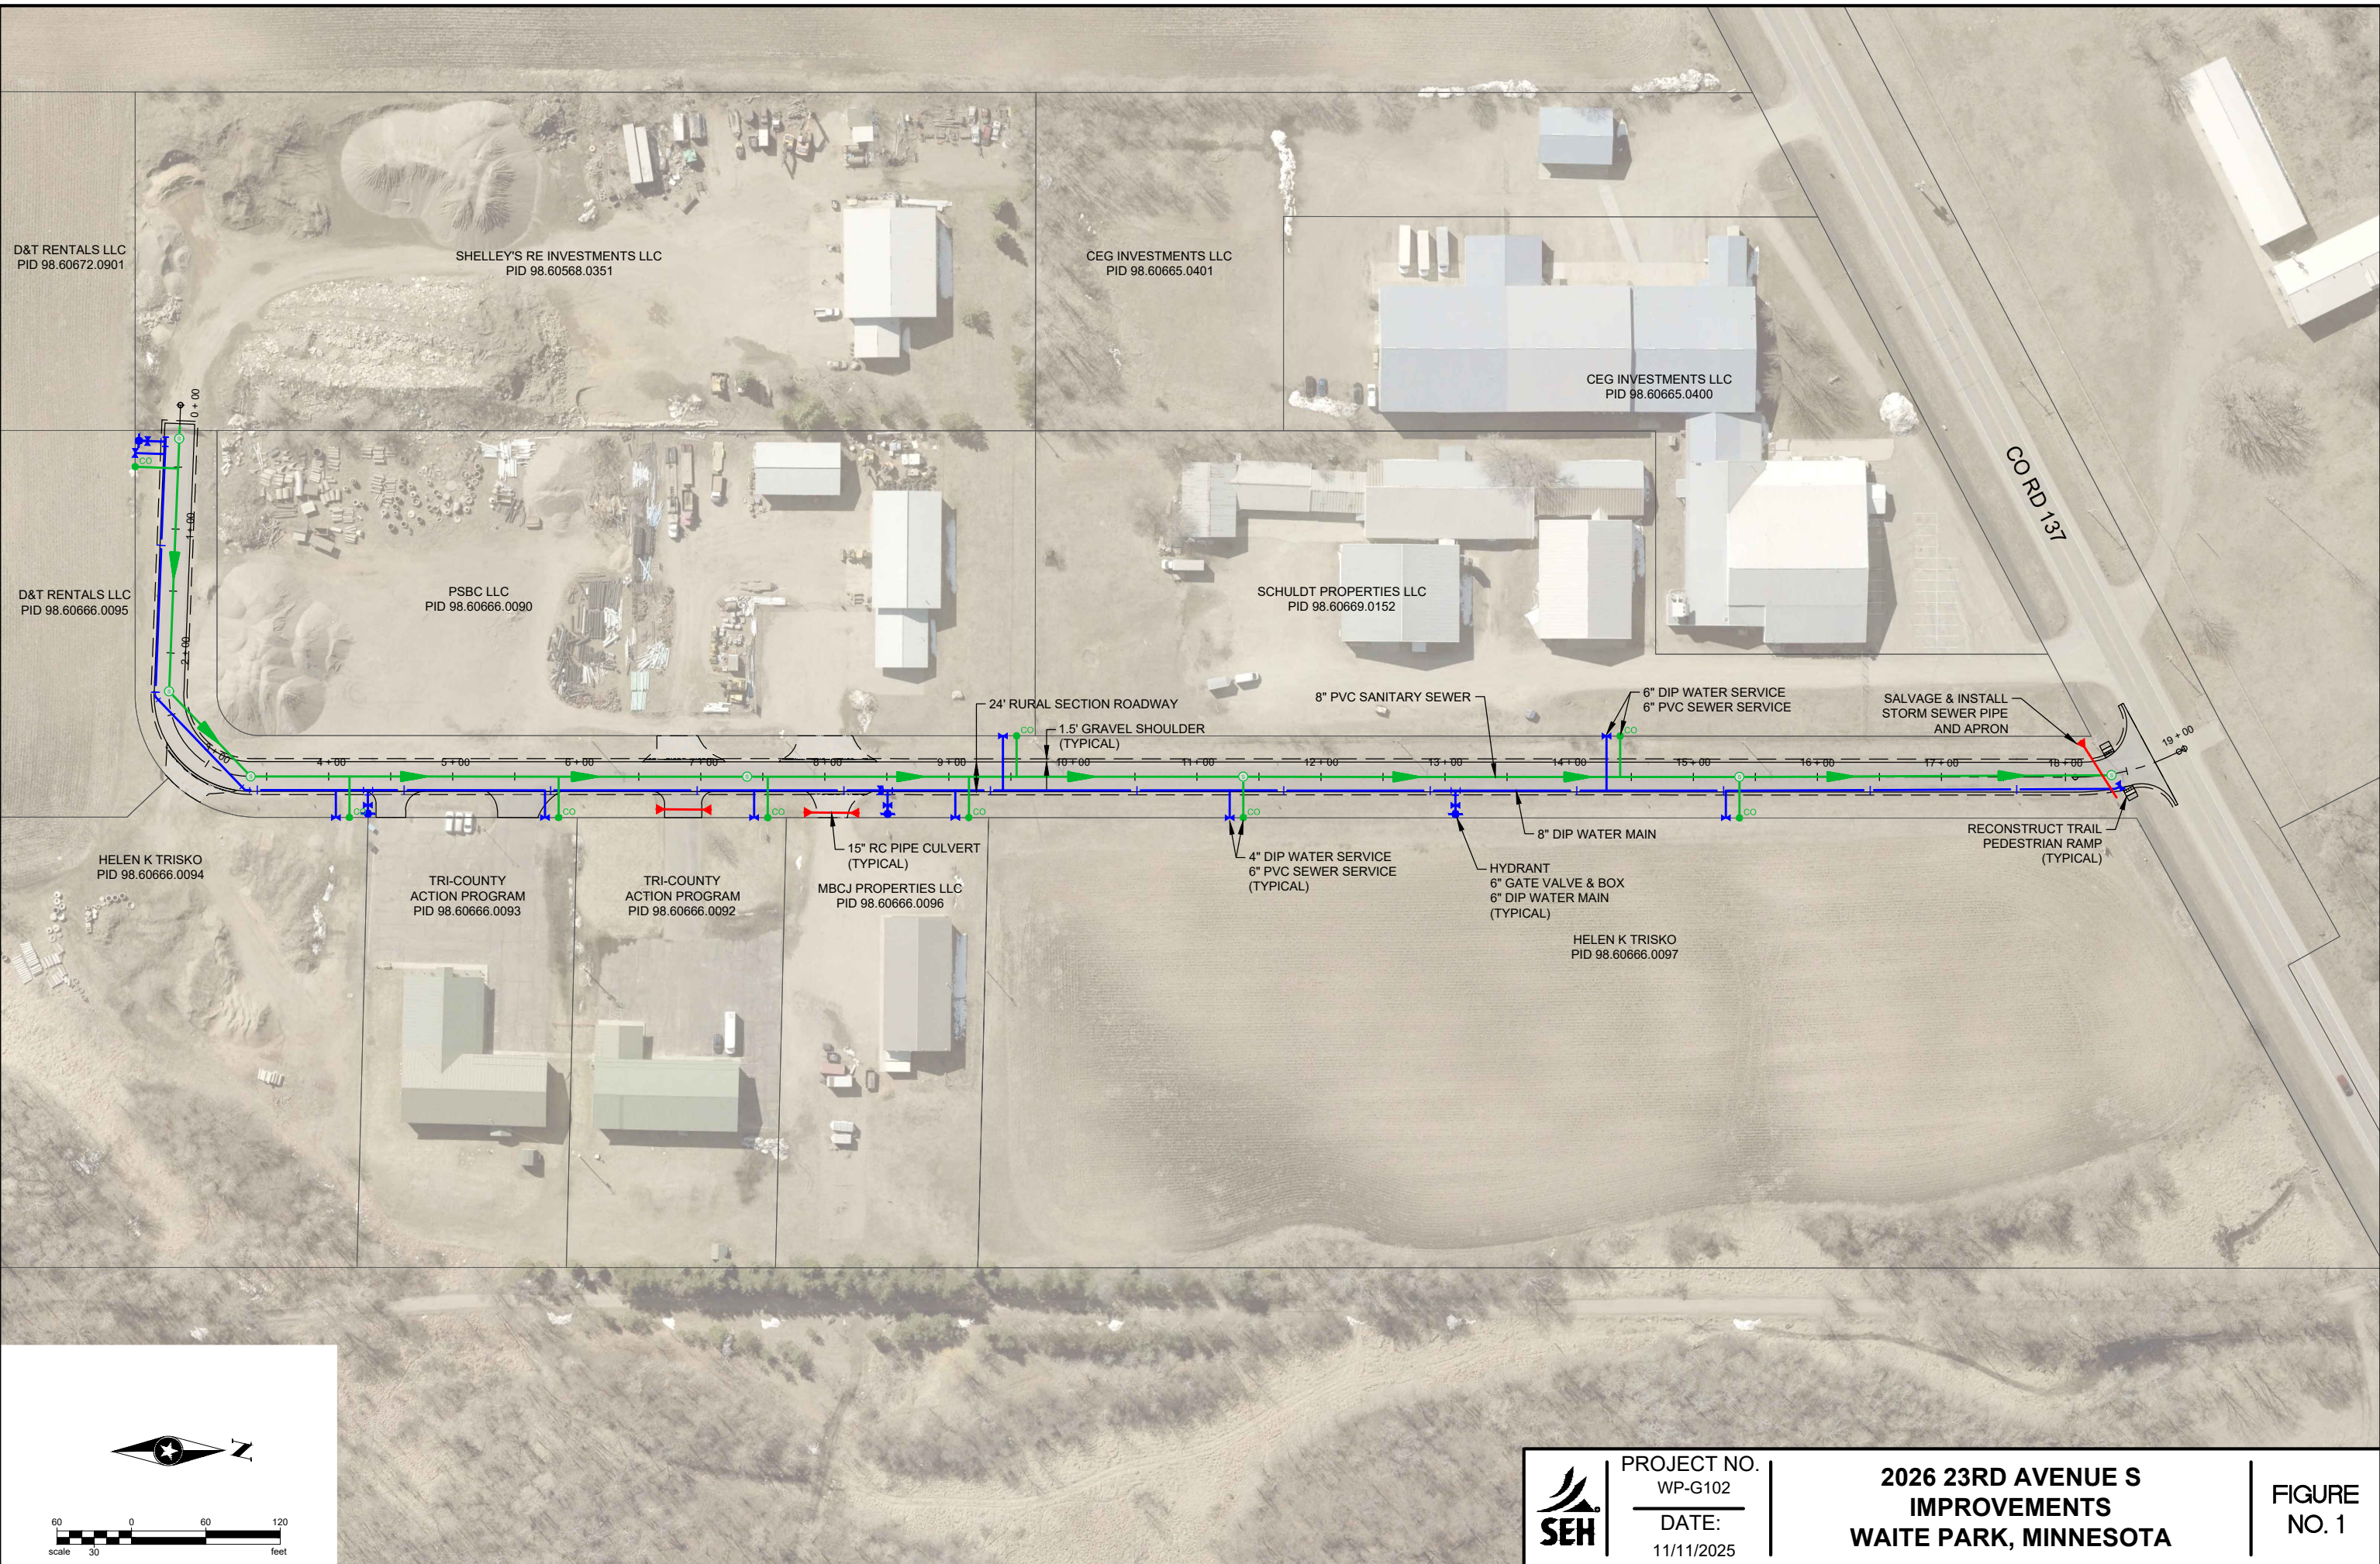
D&T RENTALS LLC
PID 98.60672.0901

SHELLEY'S RE INVESTMENTS LLC
PID 98.60568.0351

CEG INVESTMENTS LLC
PID 98.60665.0401

CEG INVESTMENTS LLC
PID 98.60665.0400

CO RD 137

D&T RENTALS LLC
PID 98.60666.0095

PSBC LLC
PID 98.60666.0090

SCHULDT PROPERTIES LLC
PID 98.60669.0152

0 + 00
1 + 00
2 + 00
3 + 00
4 + 00
5 + 00
6 + 00
7 + 00
8 + 00
9 + 00
10 + 00
11 + 00
12 + 00
13 + 00
14 + 00
15 + 00
16 + 00
17 + 00
18 + 00
19 + 00

CO

24' RURAL SECTION ROADWAY

1.5' GRAVEL SHOULDER
(TYPICAL)

8" PVC SANITARY SEWER

6" DIP WATER SERVICE
6" PVC SEWER SERVICE

SALVAGE & INSTALL
STORM SEWER PIPE
AND APRON

15" RC PIPE CULVERT
(TYPICAL)

4" DIP WATER SERVICE
6" PVC SEWER SERVICE
(TYPICAL)

8" DIP WATER MAIN

HYDRANT
6" GATE VALVE & BOX
6" DIP WATER MAIN
(TYPICAL)

RECONSTRUCT TRAIL
PEDESTRIAN RAMP
(TYPICAL)

HELEN K TRISKO
PID 98.60666.0094

TRI-COUNTY
ACTION PROGRAM
PID 98.60666.0093

TRI-COUNTY
ACTION PROGRAM
PID 98.60666.0092

MBCJ PROPERTIES LLC
PID 98.60666.0096

HELEN K TRISKO
PID 98.60666.0097

N

60 0 60 120
scale 30 feet

SEH

PROJECT NO.
WP-G102
DATE:
11/11/2025

2026 23RD AVENUE S
IMPROVEMENTS
WAITE PARK, MINNESOTA

FIGURE
NO. 1